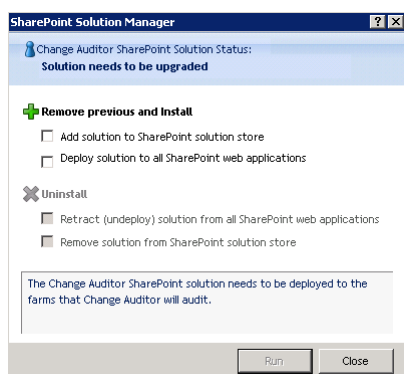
SharePoint Solution Manager

?

X

Change Auditor SharePoint Solution Status:
Solution needs to be upgraded

Remove previous and Install

Add solution to SharePoint solution store

Deploy solution to all SharePoint web applications

Uninstall

Retract (undeploy) solution from all SharePoint web applications

Remove solution from SharePoint solution store

The Change Auditor SharePoint solution needs to be deployed to the farms that Change Auditor will audit.

Run

Close